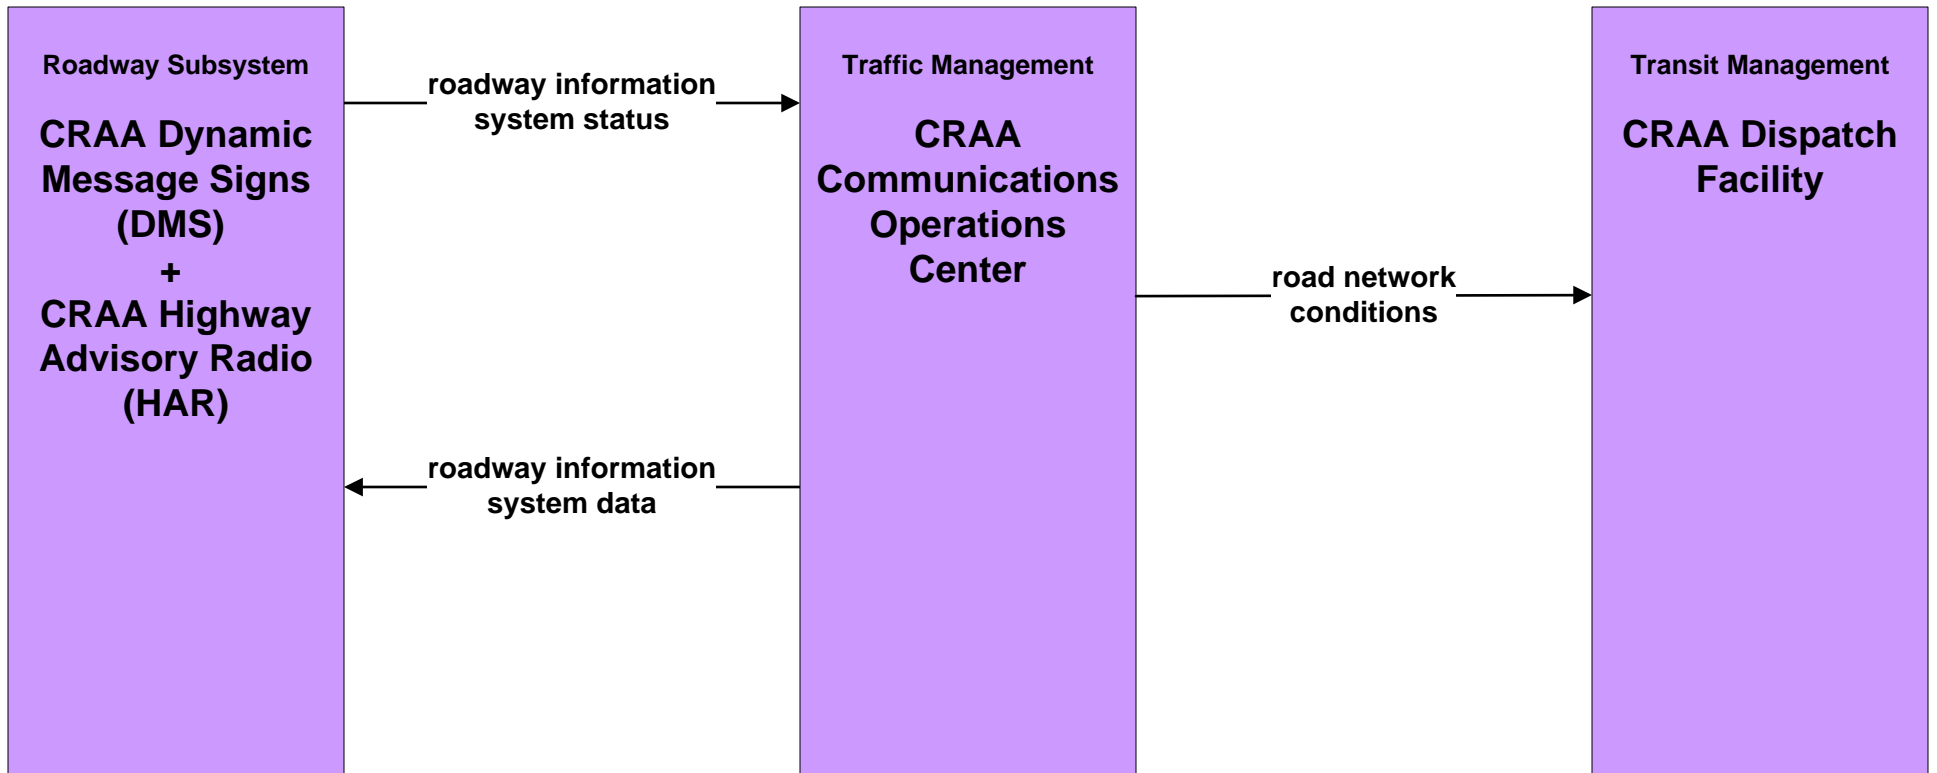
Roadway Subsystem

CRAA Dynamic Message Signs (DMS)
+
CRAA Highway Advisory Radio (HAR)

roadway information system status

roadway information system data

Traffic Management

CRAA Communications Operations Center

road network conditions

Transit Management

CRAA Dispatch Facility